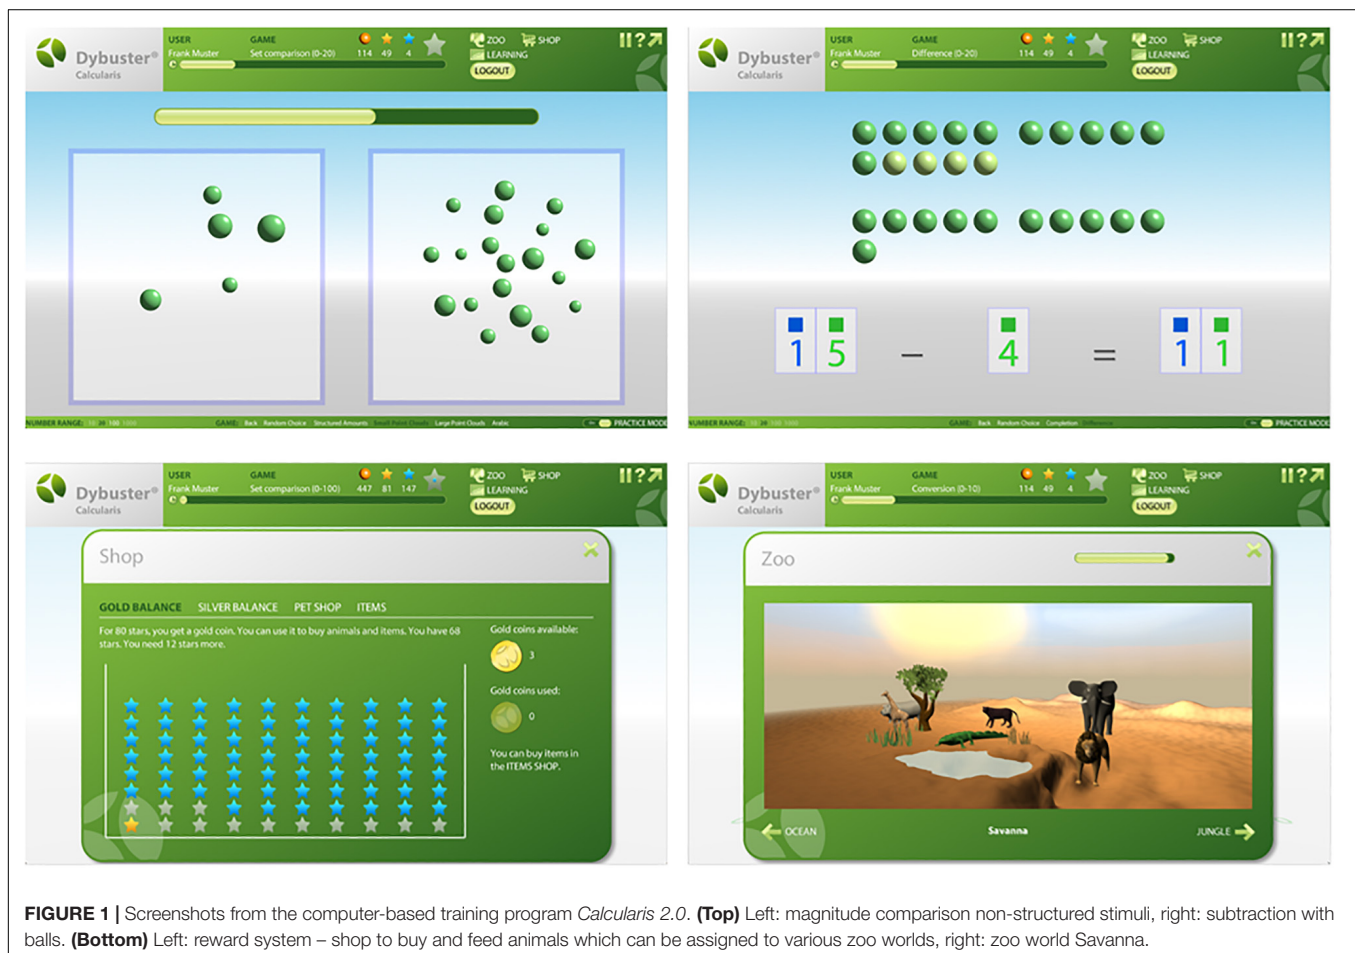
Dybuster® Calcularis
USER Frank Muster
GAME Set comparison (0-20)
114 49 4
ZOO SHOP LEARNING LOGOUT

NUMBER RANGE: GAME: PRACTICE MODE

Dybuster® Calcularis
USER Frank Muster
GAME Difference (0-20)
114 49 4
ZOO SHOP LEARNING LOGOUT

1 5 − 4 = 1 1

NUMBER RANGE: GAME: PRACTICE MODE

Dybuster® Calcularis
USER Frank Muster
GAME Set comparison (0-100)
447 81 147
ZOO SHOP LEARNING LOGOUT

Shop

GOLD BALANCE SILVER BALANCE PET SHOP ITEMS

For 80 stars, you get a gold coin. You can use it to buy animals and items. You have 68 stars. You need 12 stars more.

Gold coins available: 3

Gold coins used: 0

You can buy items in the ITEMS SHOP.

Dybuster® Calcularis
USER Frank Muster
GAME Conversion (0-10)
114 49 4
ZOO SHOP LEARNING LOGOUT

Zoo

OCEAN Savanna JUNGLE

FIGURE 1 | Screenshots from the computer-based training program Calcularis 2.0. (Top) Left: magnitude comparison non-structured stimuli, right: subtraction with balls. (Bottom) Left: reward system – shop to buy and feed animals which can be assigned to various zoo worlds, right: zoo world Savanna.